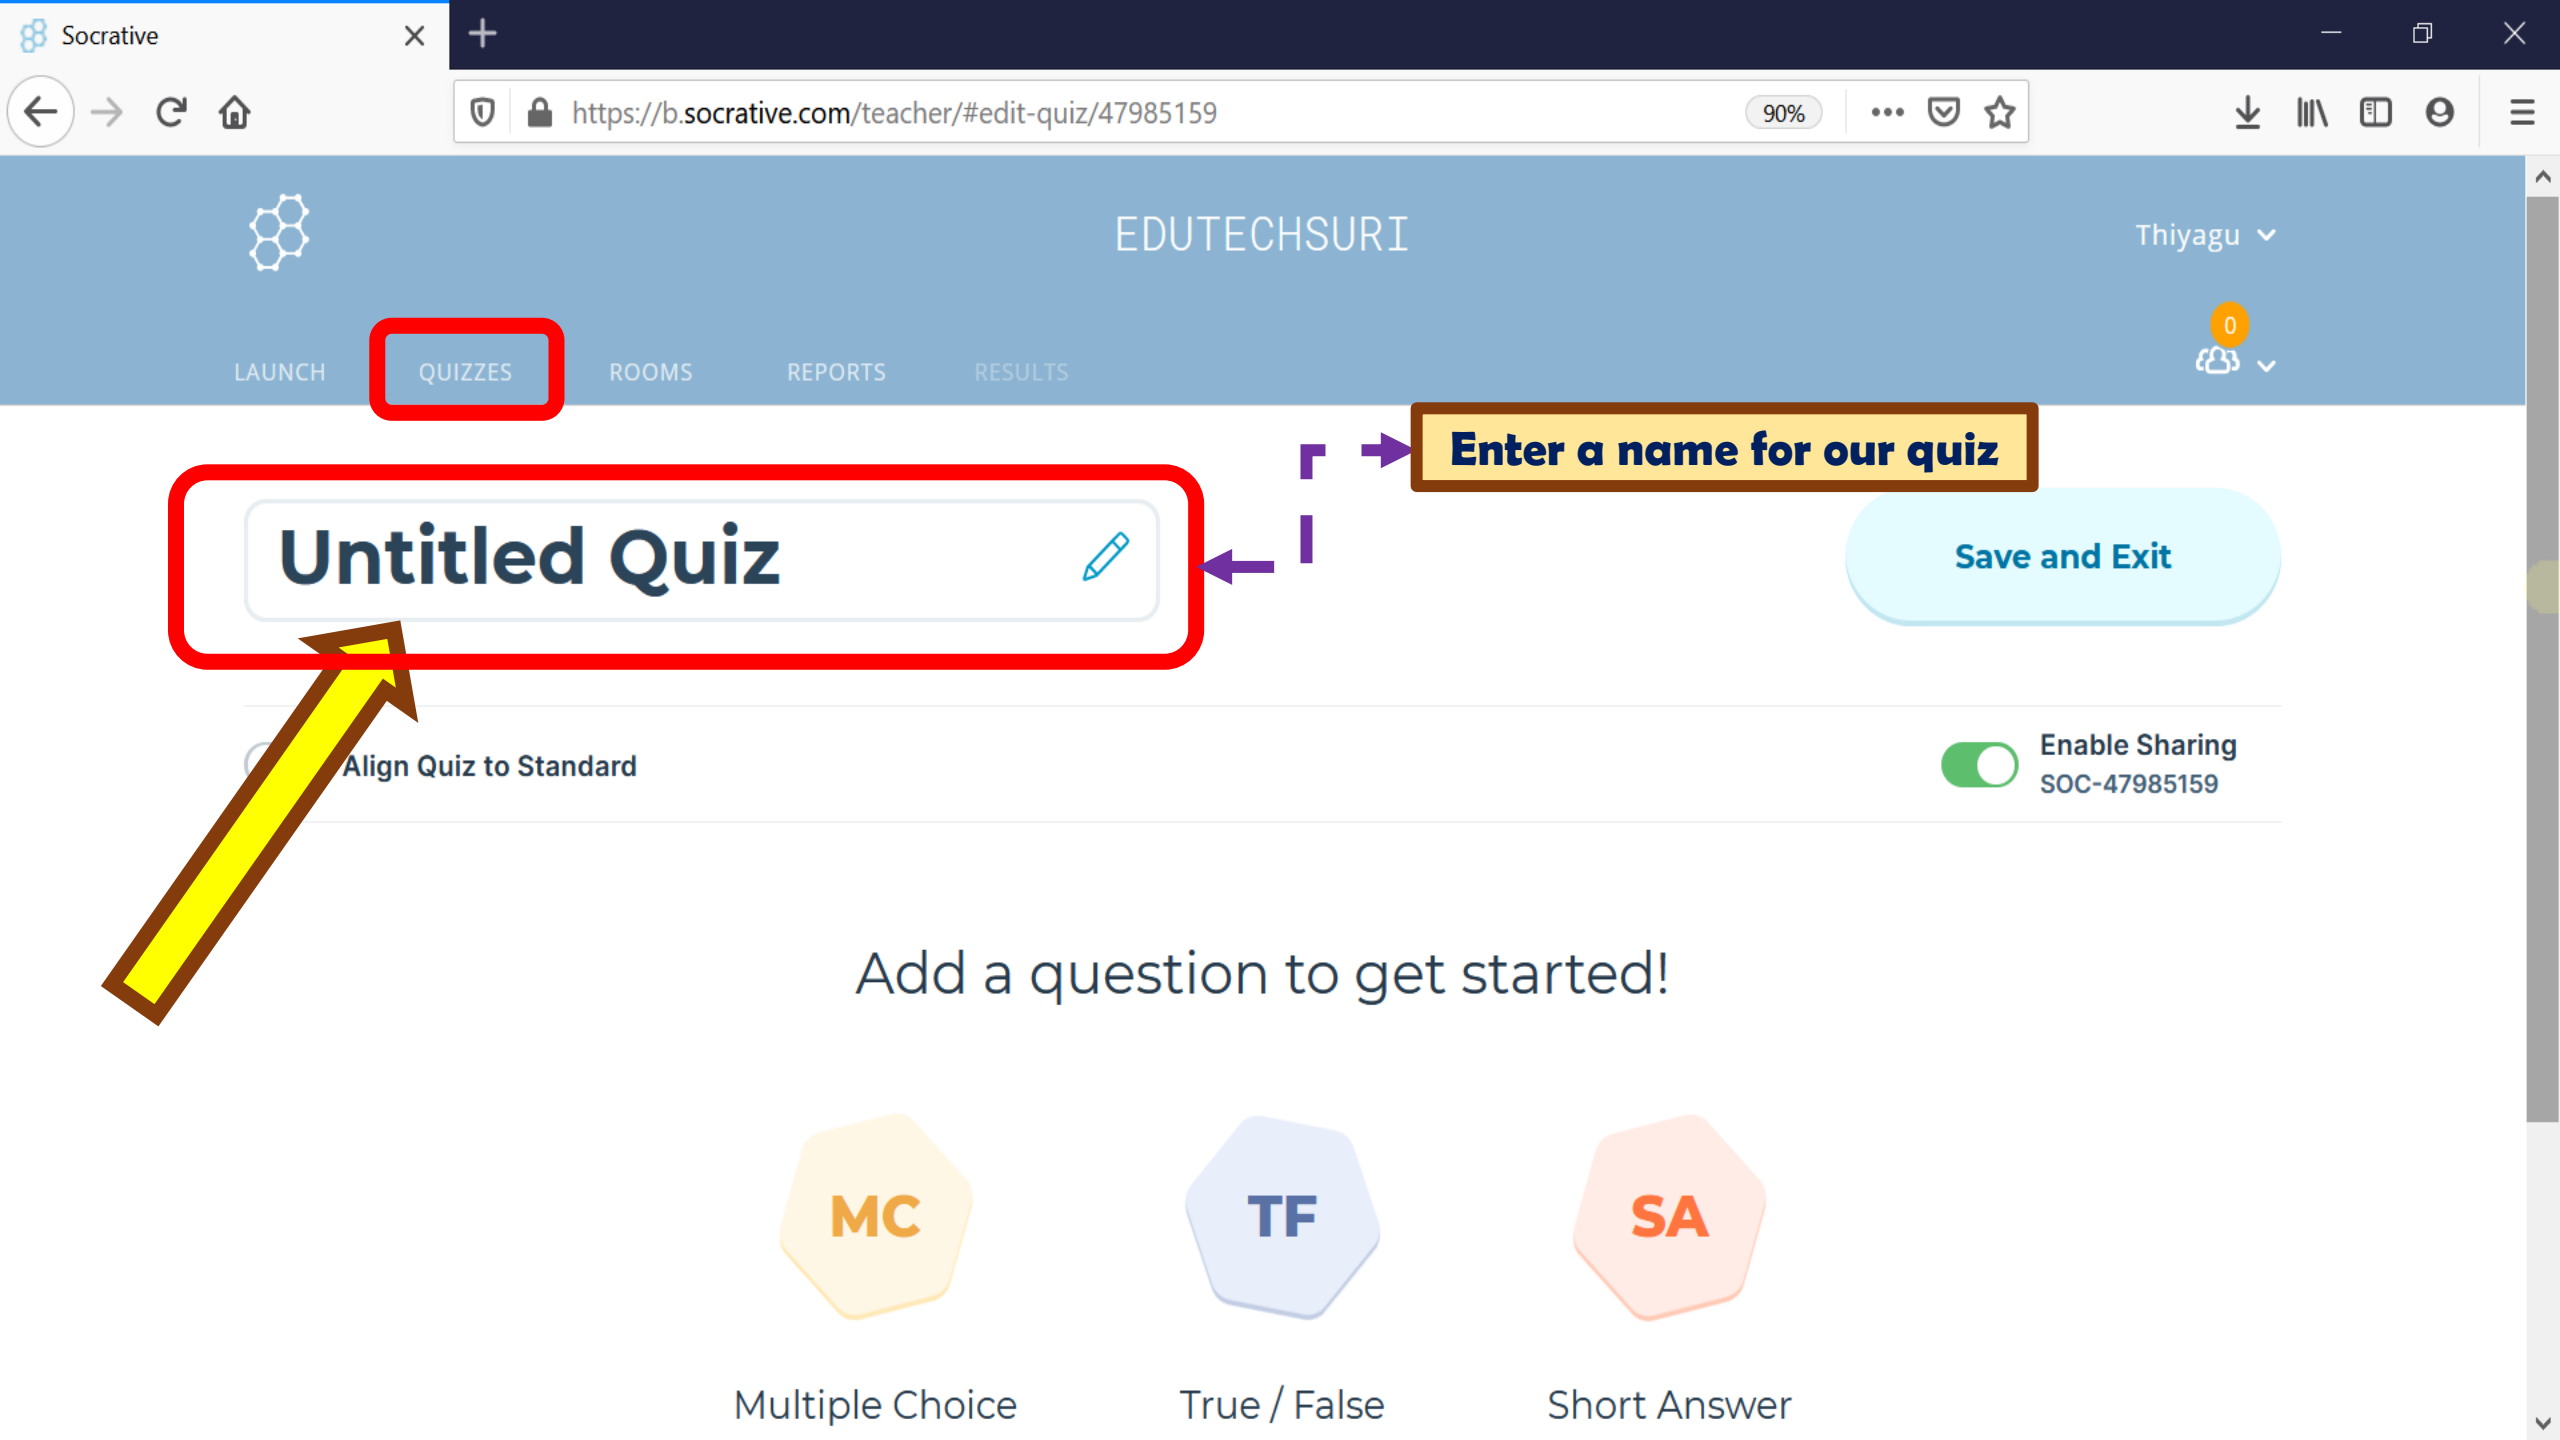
Socrative

https://b.socrative.com/teacher/#edit-quiz/47985159

90%

EDUTECHSURI

Thiyagu

LAUNCH QUIZZES ROOMS REPORTS RESULTS

0

Enter a name for our quiz

Untitled Quiz

Save and Exit

Align Quiz to Standard

Enable Sharing
SOC-47985159

Add a question to get started!

MC
Multiple Choice

TF
True / False

SA
Short Answer